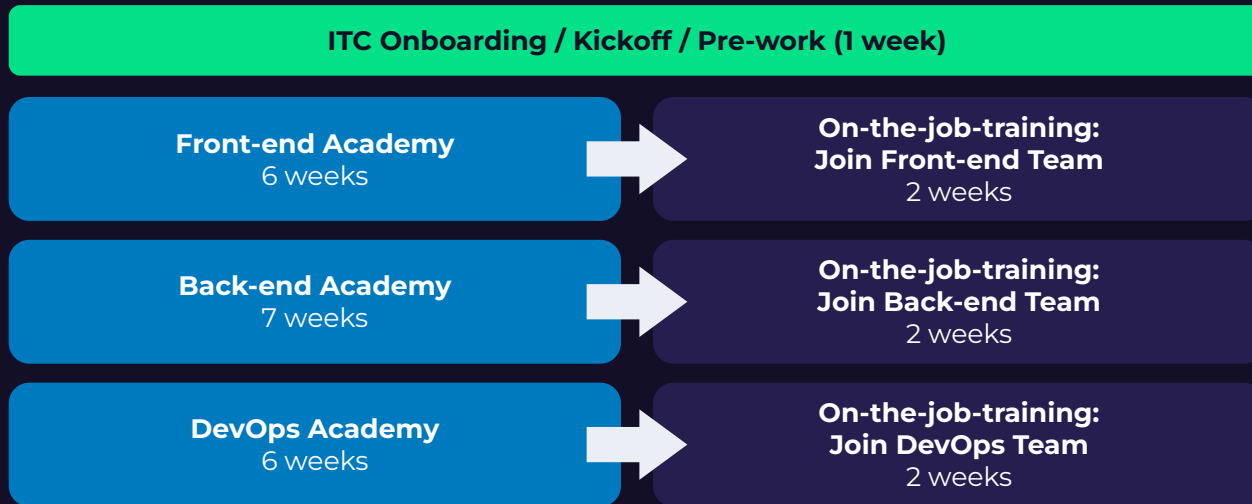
ITC Onboarding / Kickoff / Pre-work (1 week)

Front-end Academy
6 weeks

On-the-job-training:
Join Front-end Team
2 weeks

Back-end Academy
7 weeks

On-the-job-training:
Join Back-end Team
2 weeks

DevOps Academy
6 weeks

On-the-job-training:
Join DevOps Team
2 weeks